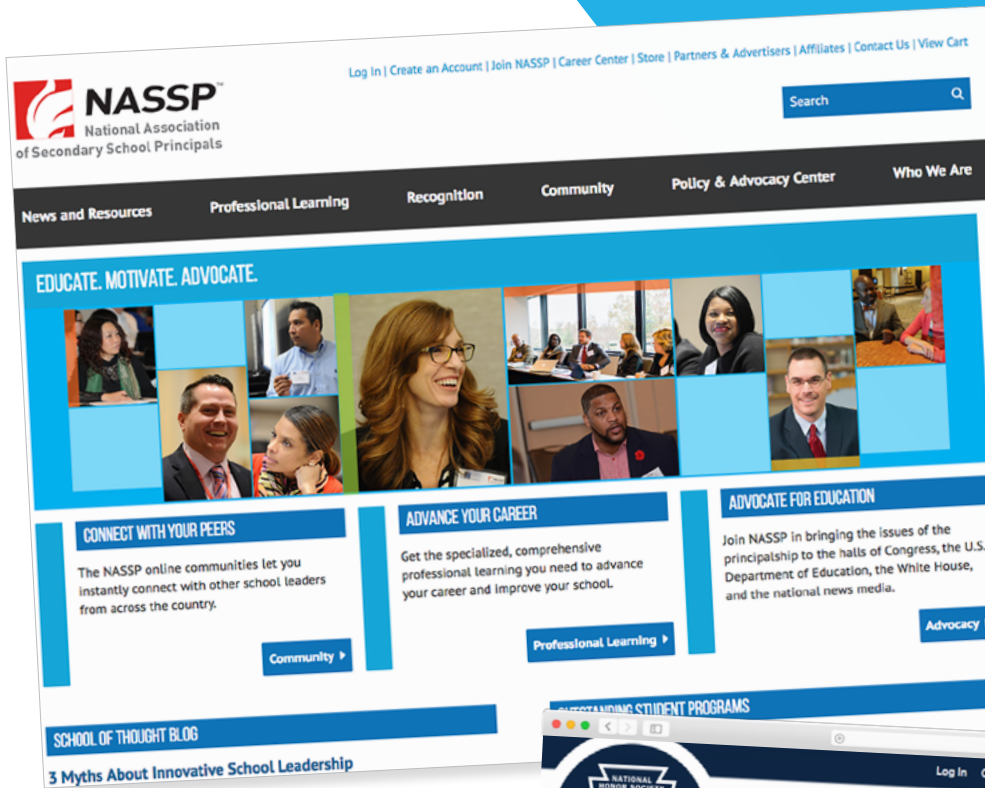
Log In | Create an Account | Join NASSP | Career Center | Store | Partners & Advertisers | Affiliates | Contact Us | View Cart

NASSP™
National Association of Secondary School Principals

Search

News and Resources
Professional Learning
Recognition
Community
Policy & Advocacy Center
Who We Are

EDUCATE. MOTIVATE. ADVOCATE.

CONNECT WITH YOUR PEERS
The NASSP online communities let you instantly connect with other school leaders from across the country.
Community ▸

ADVANCE YOUR CAREER
Get the specialized, comprehensive professional learning you need to advance your career and improve your school.
Professional Learning ▸

ADVOCATE FOR EDUCATION
Join NASSP in bringing the issues of the principalship to the halls of Congress, the U.S. Department of Education, the White House, and the national news media.
Advocacy

SCHOOL OF THOUGHT BLOG
3 Myths About Innovative School Leadership

OUTSTANDING STUDENT PROGRAMS

NATIONAL HONOR SOCIETY
Log In